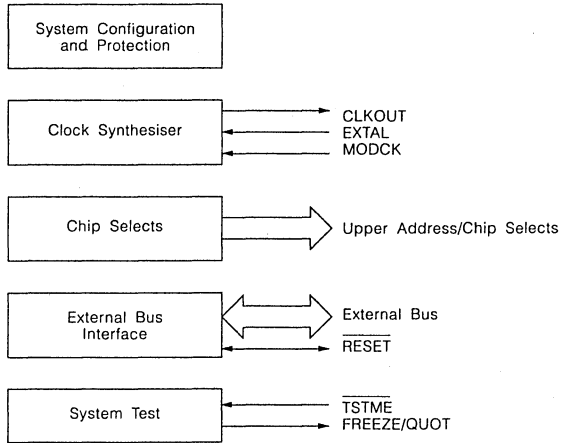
System Configuration and Protection

Clock Synthesiser

CLKOUT
EXTAL
MODCK

Chip Selects

Upper Address/Chip Selects

External Bus Interface

External Bus
$\overline{RESET}$

System Test

$\overline{TSTME}$
FREEZE/QUOT